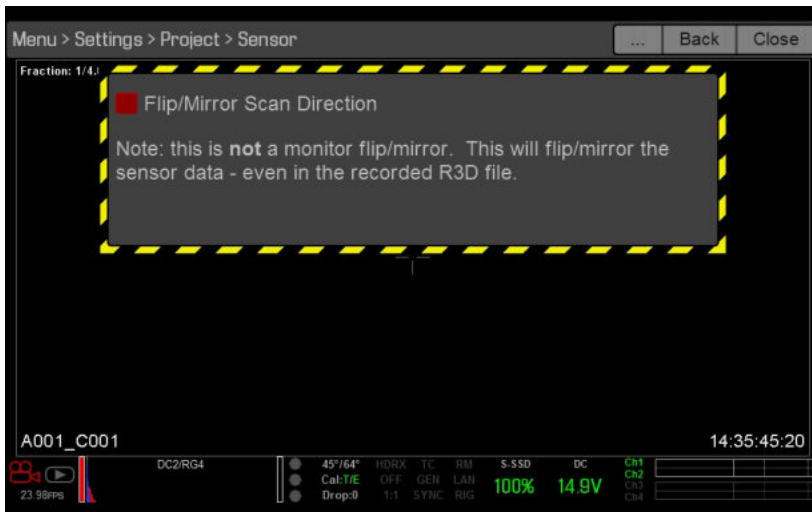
Menu > Settings > Project > Sensor

...

Back

Close

Fraction: 1/4.

Flip/Mirror Scan Direction

Note: this is **not** a monitor flip/mirror. This will flip/mirror the sensor data - even in the recorded R3D file.

A001_C001

14:35:45:20

23.98FPS

DC2/RG4

45°/64°
Cal:T/E
Drop:0

HDRX
OFF
1:1

TC
GEN
SYNC

RM
LAN
RIG

S-SSD
100%

DC
14.9V

Ch1
Ch2
Ch3
Ch4